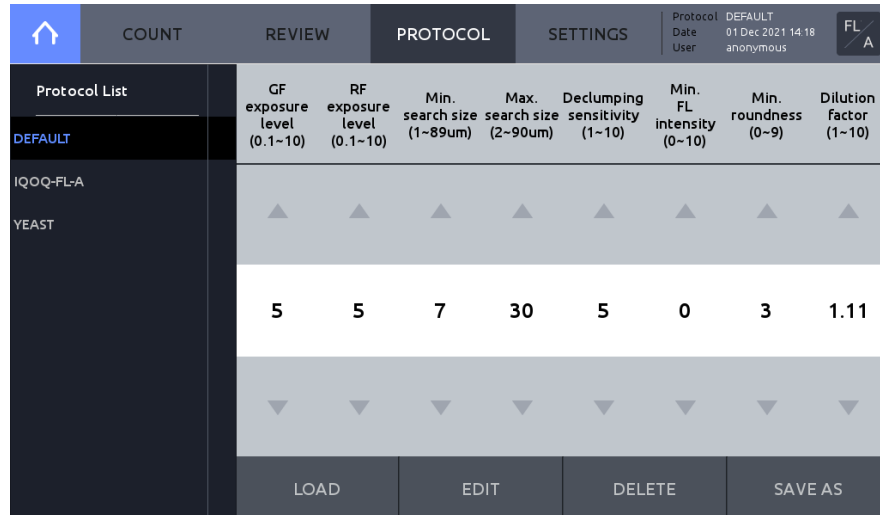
COUNT REVIEW PROTOCOL SETTINGS

Protocol DEFAULT
Date 01 Dec 2021 14:18
User anonymous

FL A

Protocol List

DEFAULT
IQOQ-FL-A
YEAST

| GF exposure level (0.1~10) | RF exposure level (0.1~10) | Min. search size (1~89um) | Max. search size (2~90um) | Declumping sensitivity (1~10) | Min. FL intensity (0~10) | Min. roundness (0~9) | Dilution factor (1~10) |
|---|---|---|---|---|---|---|---|
| 5 | 5 | 7 | 30 | 5 | 0 | 3 | 1.11 |

LOAD EDIT DELETE SAVE AS